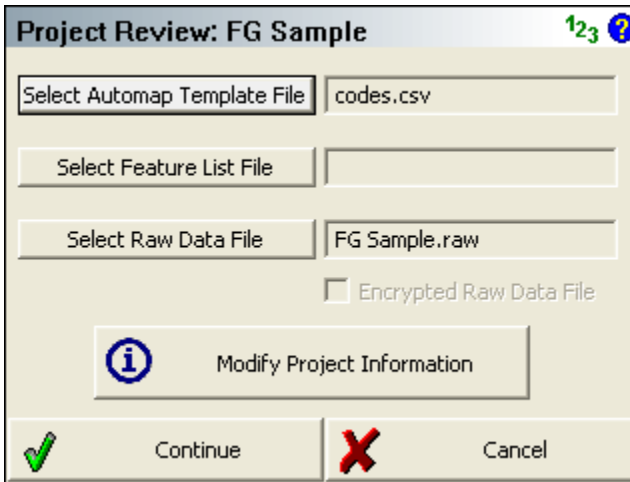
Project Review: FG Sample

123 ?

Select Automap Template File

codes.csv

Select Feature List File

Select Raw Data File

FG Sample.raw

Encrypted Raw Data File

Modify Project Information

Continue

Cancel